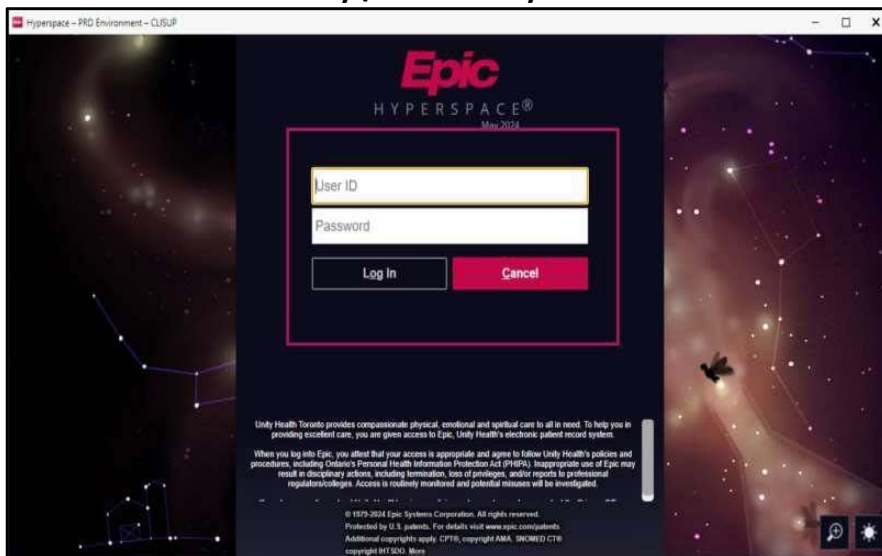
Hyperspace – PRD Environment – CLISUP

Epic
HYPERSPACE®
May 2024

User ID
Password
Log In
Cancel

Unity Health Toronto provides compassionate physical, emotional and spiritual care to all in need. To help you in providing excellent care, you are given access to Epic, Unity Health's electronic patient record system.

When you log into Epic, you attest that your access is appropriate and agree to follow Unity Health's policies and procedures, including Ontario's Personal Health Information Protection Act (PHIPA). Inappropriate use of Epic may result in disciplinary actions, including termination, loss of privileges, and/or reports to professional regulators/colleges. Access is routinely monitored and potential misuses will be investigated.

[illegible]

© 1979-2024 Epic Systems Corporation. All rights reserved.
Protected by U.S. patents. For details visit www.epic.com/patents
Additional copyrights apply. CPT®, copyright AMA. SNOMED CT®
copyright IHTSDO. More